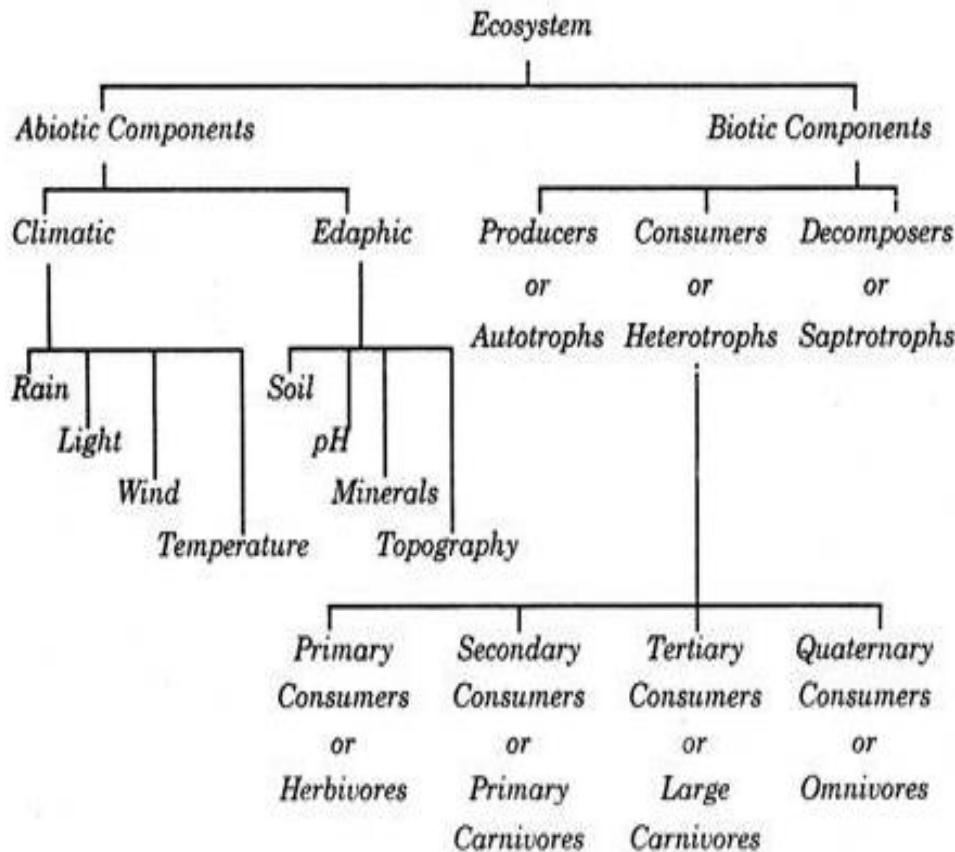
Ecosystem

Abiotic Components

Biotic Components

Climatic

Edaphic

Producers or Autotrophs

Consumers or Heterotrophs

Decomposers or Saptrotrophs

Rain

Light

Wind

Temperature

Soil

pH

Minerals

Topography

Primary Consumers or Herbivores

Secondary Consumers or Primary Carnivores

Tertiary Consumers or Large Carnivores

Quaternary Consumers or Omnivores